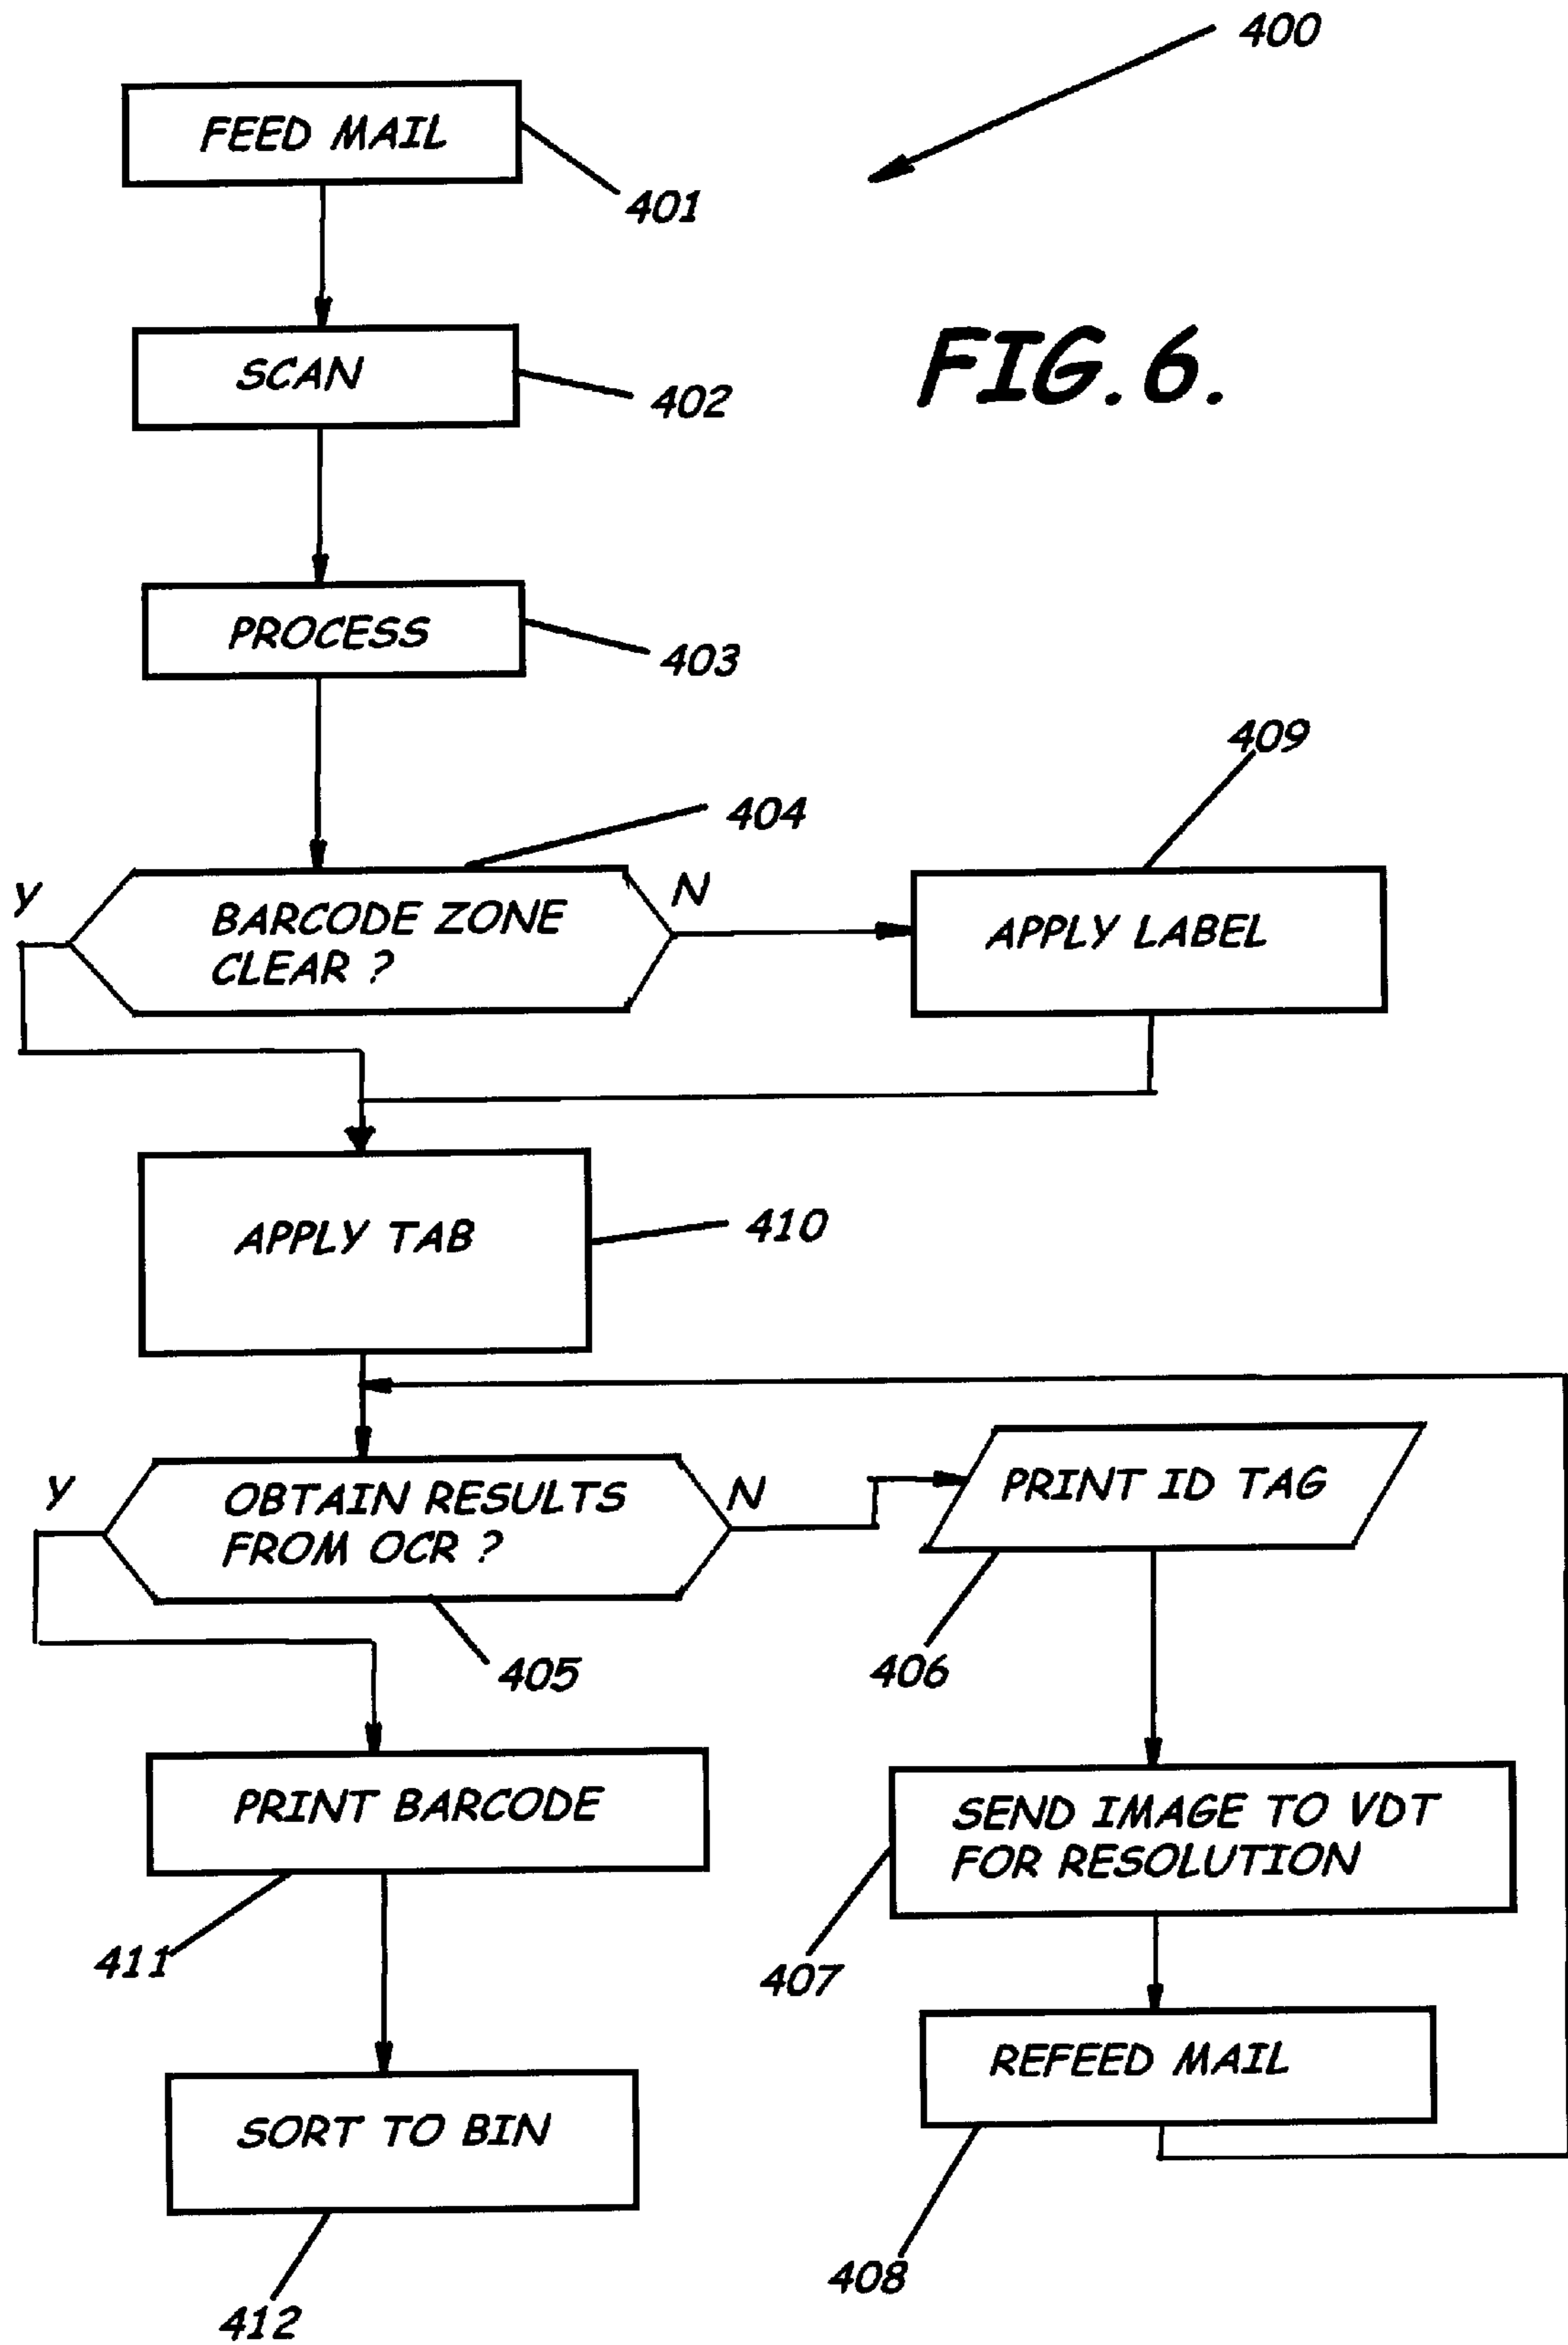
400

FEED MAIL

401

FIG.6.

SCAN

402

PROCESS

403

409

404

Y

BARCODE ZONE CLEAR ?

N

APPLY LABEL

APPLY TAB

410

Y

OBTAIN RESULTS FROM OCR ?

N

PRINT ID TAG

405

406

PRINT BARCODE

SEND IMAGE TO VDT FOR RESOLUTION

411

407

REFEED MAIL

SORT TO BIN

408

412